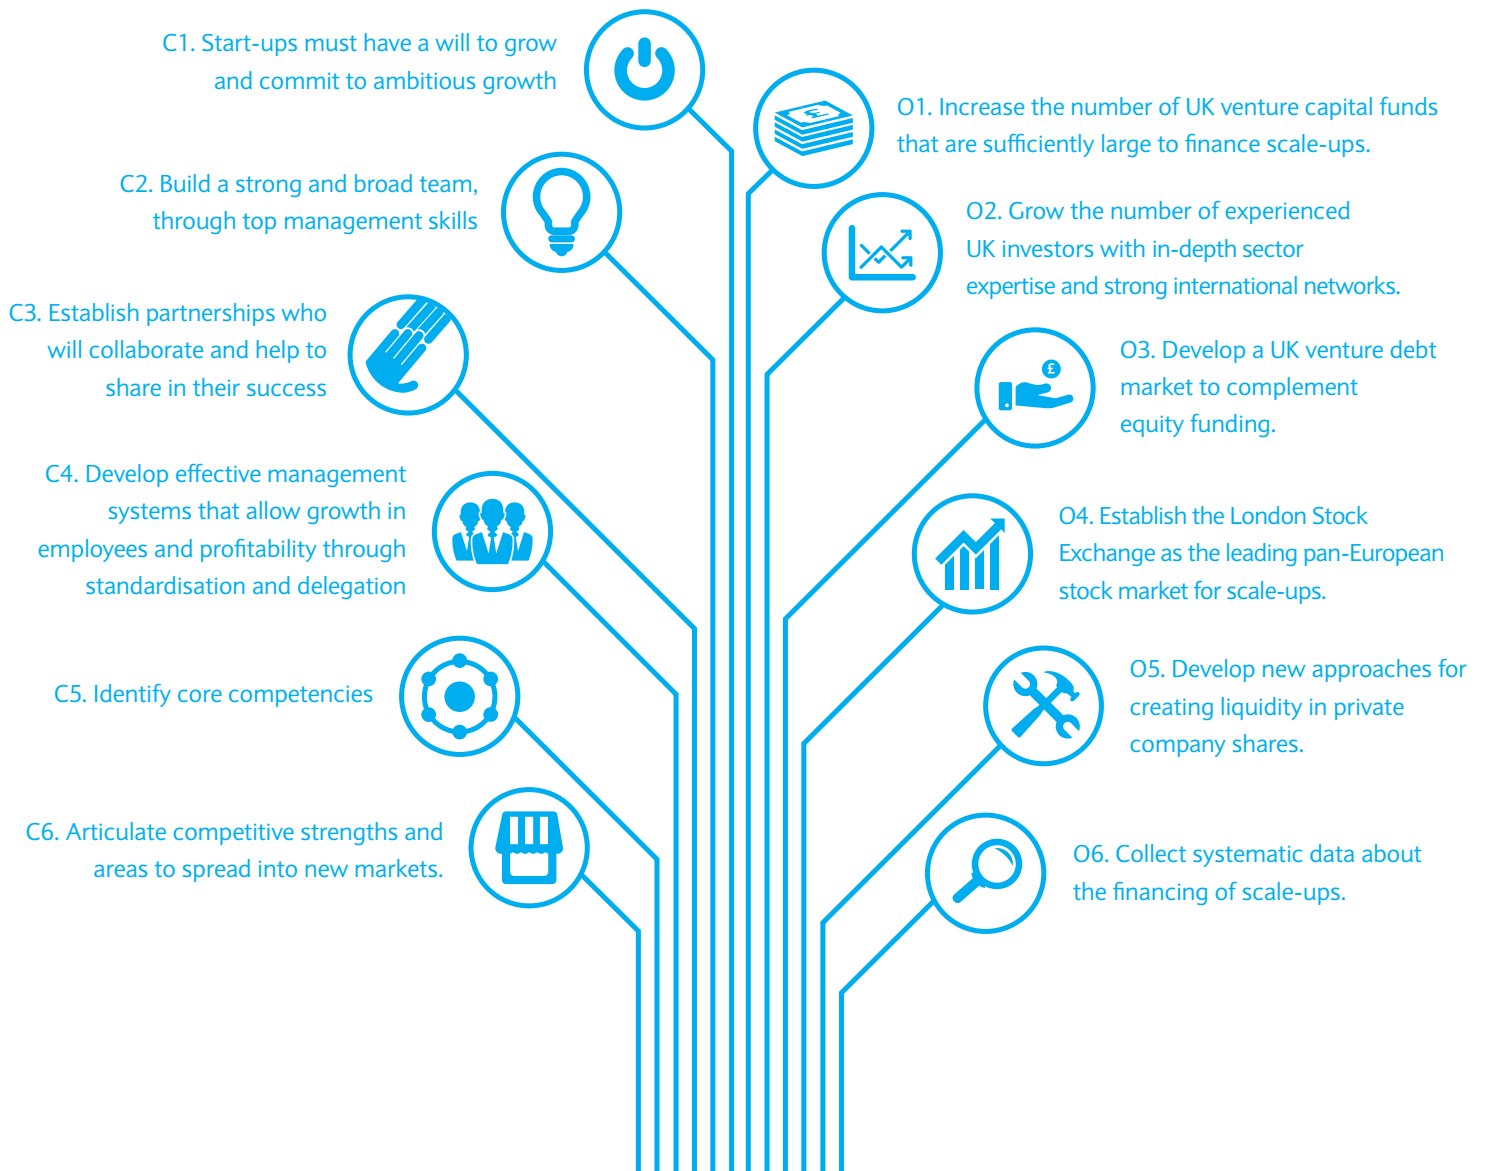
C1. Start-ups must have a will to grow and commit to ambitious growth

O1. Increase the number of UK venture capital funds that are sufficiently large to finance scale-ups.

C2. Build a strong and broad team, through top management skills

O2. Grow the number of experienced UK investors with in-depth sector expertise and strong international networks.

C3. Establish partnerships who will collaborate and help to share in their success

O3. Develop a UK venture debt market to complement equity funding.

C4. Develop effective management systems that allow growth in employees and profitability through standardisation and delegation

O4. Establish the London Stock Exchange as the leading pan-European stock market for scale-ups.

C5. Identify core competencies

O5. Develop new approaches for creating liquidity in private company shares.

C6. Articulate competitive strengths and areas to spread into new markets.

O6. Collect systematic data about the financing of scale-ups.